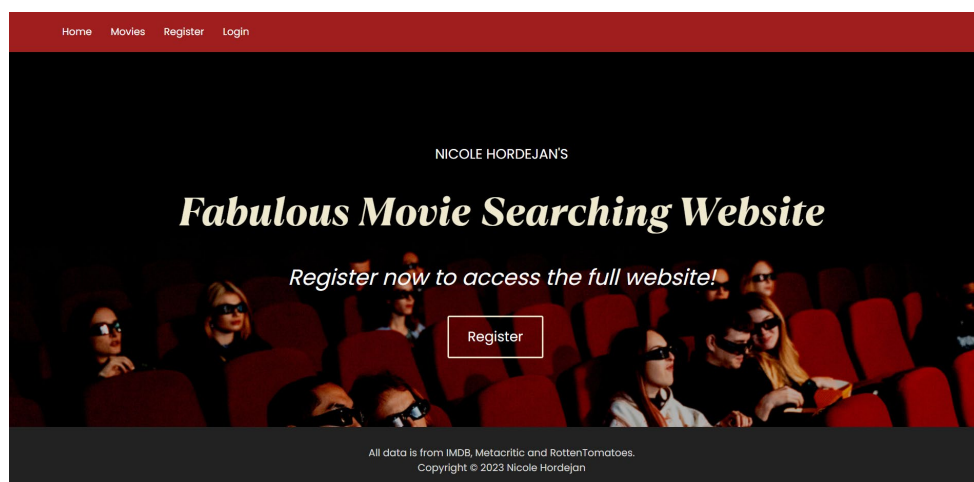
Home Movies Register Login

NICOLE HORDEJAN'S

Fabulous Movie Searching Website

Register now to access the full website!

Register

All data is from IMDB, Metacritic and RottenTomatoes.
Copyright © 2023 Nicole Hordejan